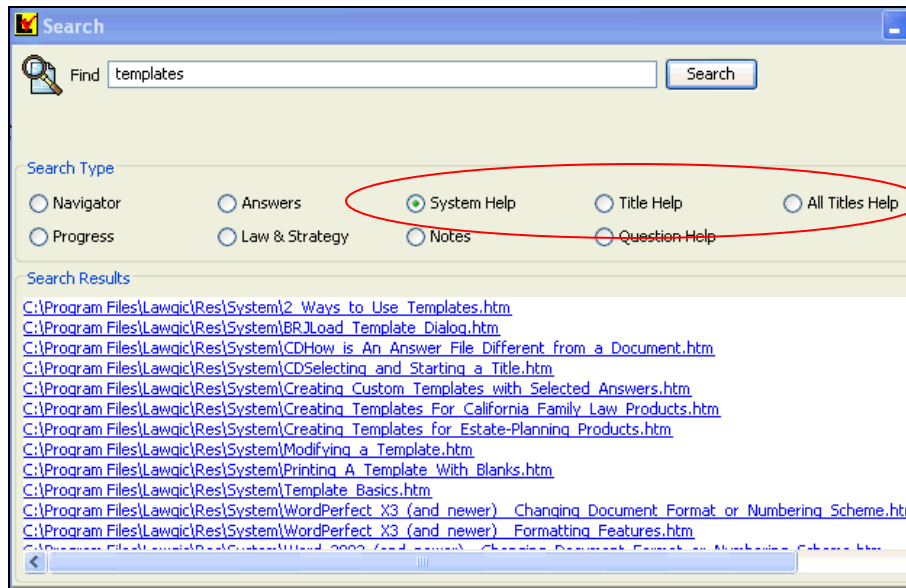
Search

Find templates

Search

Search Type

Navigator
Answers
System Help
Title Help
All Titles Help
Progress
Law & Strategy
Notes
Question Help

Search Results

C:\Program Files\Lawgic\Res\System\2_Ways_to_Use_Templates.htm
C:\Program Files\Lawgic\Res\System\BRJLoad_Template_Dialog.htm
C:\Program Files\Lawgic\Res\System\CDHow_is_An_Answer_File_Different_from_a_Document.htm
C:\Program Files\Lawgic\Res\System\CDSelecting_and_Starting_a_Title.htm
C:\Program Files\Lawgic\Res\System\Creating_Custom_Templates_with_Selected_Answers.htm
C:\Program Files\Lawgic\Res\System\Creating_Templates_For_California_Family_Law_Products.htm
C:\Program Files\Lawgic\Res\System\Creating_Templates_for_Estate-Planning_Products.htm
C:\Program Files\Lawgic\Res\System\Modifying_a_Template.htm
C:\Program Files\Lawgic\Res\System\Printing_A_Template_With_Blanks.htm
C:\Program Files\Lawgic\Res\System\Template_Basics.htm
C:\Program Files\Lawgic\Res\System\WordPerfect_X3_(and_newer)__Changing_Document_Format_or_Numbering_Scheme.htm
C:\Program Files\Lawgic\Res\System\WordPerfect_X3_(and_newer)__Formatting_Features.htm
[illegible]